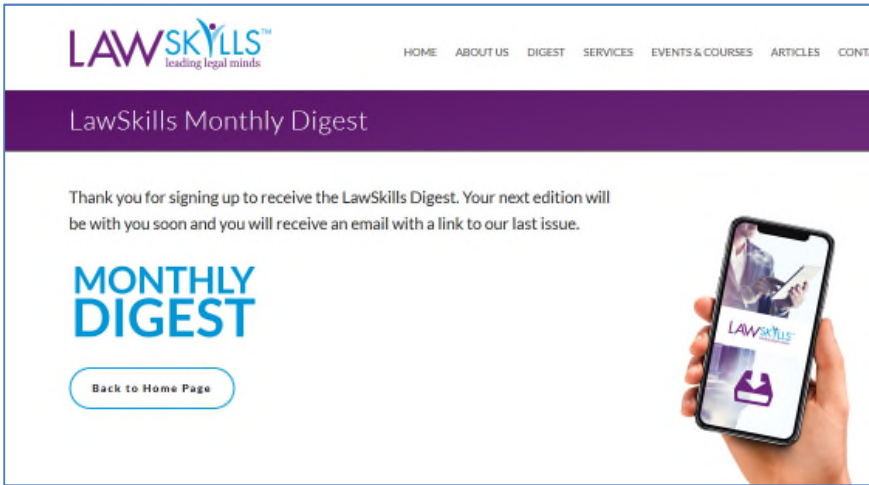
LAWSKILLS™
leading legal minds

HOME ABOUT US DIGEST SERVICES EVENTS & COURSES ARTICLES CONTA

LawSkills Monthly Digest

Thank you for signing up to receive the LawSkills Digest. Your next edition will be with you soon and you will receive an email with a link to our last issue.

MONTHLY DIGEST

Back to Home Page

LAWSKILLS